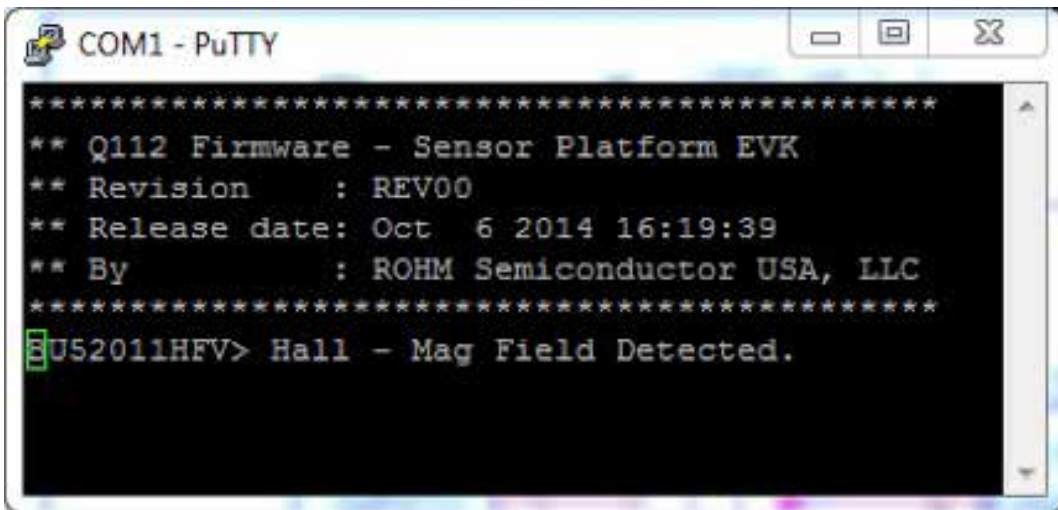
COM1 - PuTTY

******************************************
** Q112 Firmware - Sensor Platform EVK
** Revision    : REV00
** Release date: Oct  6 2014 16:19:39
** By          : ROHM Semiconductor USA, LLC
******************************************
BU52011HFV> Hall - Mag Field Detected.